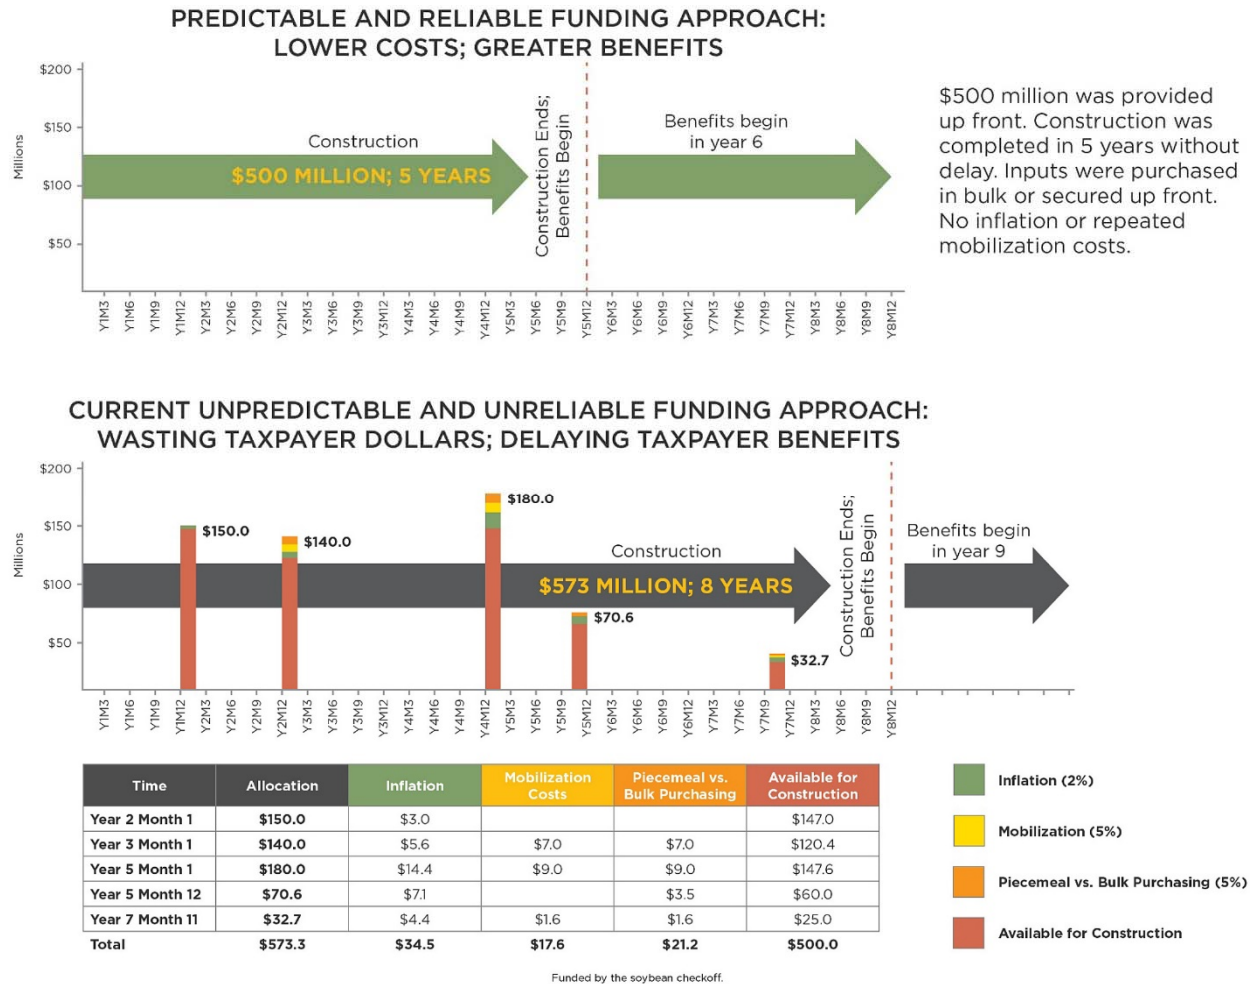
PREDICTABLE AND RELIABLE FUNDING APPROACH: LOWER COSTS; GREATER BENEFITS

$200
$150
$100
$50
Millions

Construction
$500 MILLION; 5 YEARS
Construction Ends; Benefits Begin
Benefits begin in year 6

Y1M3 Y1M6 Y1M9 Y1M12 Y2M3 Y2M6 Y2M9 Y2M12 Y3M3 Y3M6 Y3M9 Y3M12 Y4M3 Y4M6 Y4M9 Y4M12 Y5M3 Y5M6 Y5M9 Y5M12 Y6M3 Y6M6 Y6M9 Y6M12 Y7M3 Y7M6 Y7M9 Y7M12 Y8M3 Y8M6 Y8M9 Y8M12

$500 million was provided up front. Construction was completed in 5 years without delay. Inputs were purchased in bulk or secured up front. No inflation or repeated mobilization costs.

CURRENT UNPREDICTABLE AND UNRELIABLE FUNDING APPROACH: WASTING TAXPAYER DOLLARS; DELAYING TAXPAYER BENEFITS

$200
$150
$100
$50
Millions

$150.0
$140.0
$180.0
Construction
$573 MILLION; 8 YEARS
$70.6
$32.7
Construction Ends; Benefits Begin
Benefits begin in year 9

Y1M3 Y1M6 Y1M9 Y1M12 Y2M3 Y2M6 Y2M9 Y2M12 Y3M3 Y3M6 Y3M9 Y3M12 Y4M3 Y4M6 Y4M9 Y4M12 Y5M3 Y5M6 Y5M9 Y5M12 Y6M3 Y6M6 Y6M9 Y6M12 Y7M3 Y7M6 Y7M9 Y7M12 Y8M3 Y8M6 Y8M9 Y8M12

| Time | Allocation | Inflation | Mobilization Costs | Piecemeal vs. Bulk Purchasing | Available for Construction |
|---|---|---|---|---|---|
| Year 2 Month 1 | $150.0 | $3.0 | | | $147.0 |
| Year 3 Month 1 | $140.0 | $5.6 | $7.0 | $7.0 | $120.4 |
| Year 5 Month 1 | $180.0 | $14.4 | $9.0 | $9.0 | $147.6 |
| Year 5 Month 12 | $70.6 | $7.1 | | $3.5 | $60.0 |
| Year 7 Month 11 | $32.7 | $4.4 | $1.6 | $1.6 | $25.0 |
| Total | $573.3 | $34.5 | $17.6 | $21.2 | $500.0 |

Inflation (2%)
Mobilization (5%)
Piecemeal vs. Bulk Purchasing (5%)
Available for Construction

Funded by the soybean checkoff.